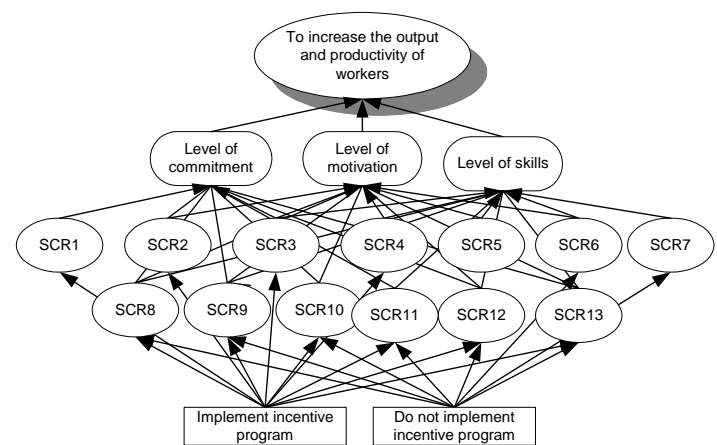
To increase the output and productivity of workers

Level of commitment

Level of motivation

Level of skills

SCR1

SCR2

SCR3

SCR4

SCR5

SCR6

SCR7

SCR8

SCR9

SCR10

SCR11

SCR12

SCR13

Implement incentive program

Do not implement incentive program